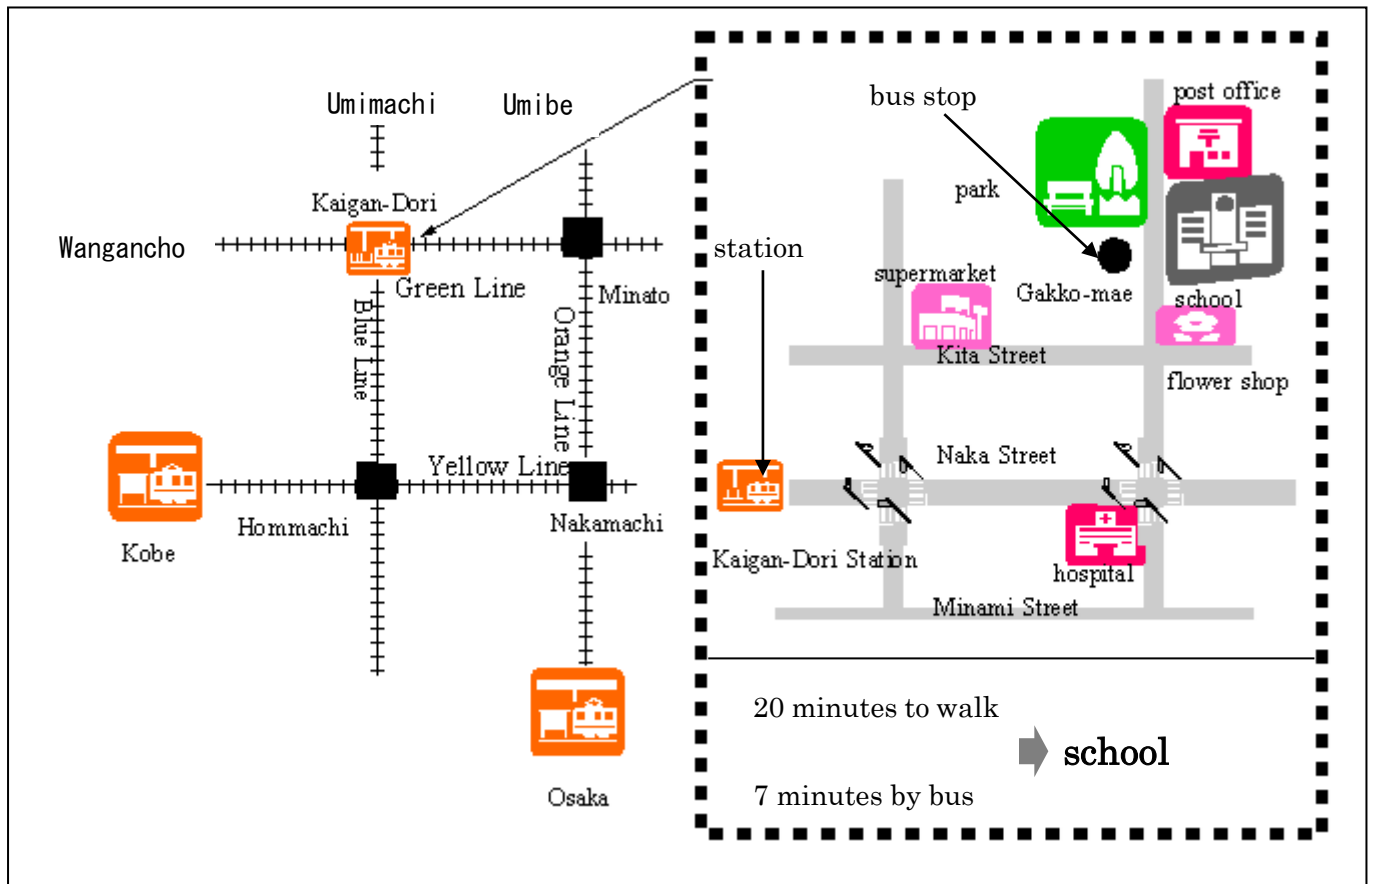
Umimachi
Umibe
Kaigan-Dori
Wangancho
Green Line
Minato
Blue Line
Orange Line
Yellow Line
Kobe
Hommachi
Nakamachi
Osaka

bus stop
post office
park
station
supermarket
Gakko-mae
school
Kita Street
flower shop
Naka Street
Kaigan-Dori Station
hospital
Minami Street

20 minutes to walk
school
7 minutes by bus